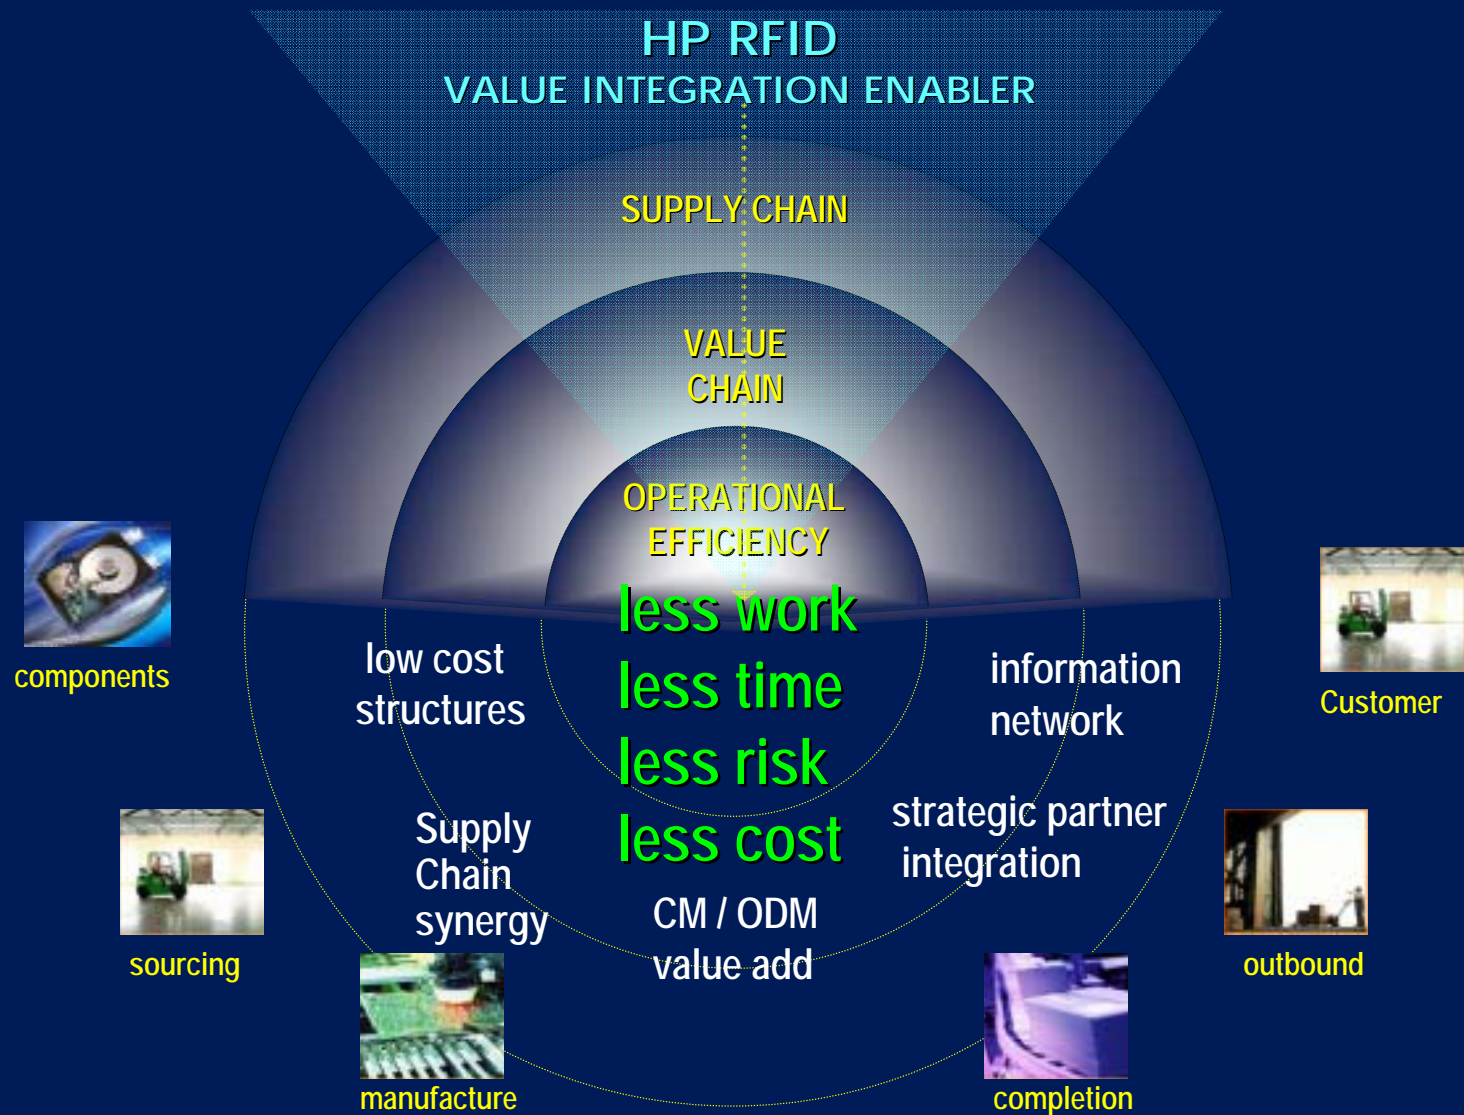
HP RFID
VALUE INTEGRATION ENABLER

SUPPLY CHAIN

VALUE CHAIN

OPERATIONAL EFFICIENCY

less work
less time
less risk
less cost

low cost structures

information network

Supply Chain synergy

strategic partner integration

CM / ODM value add

components

Customer

sourcing

outbound

manufacture

completion